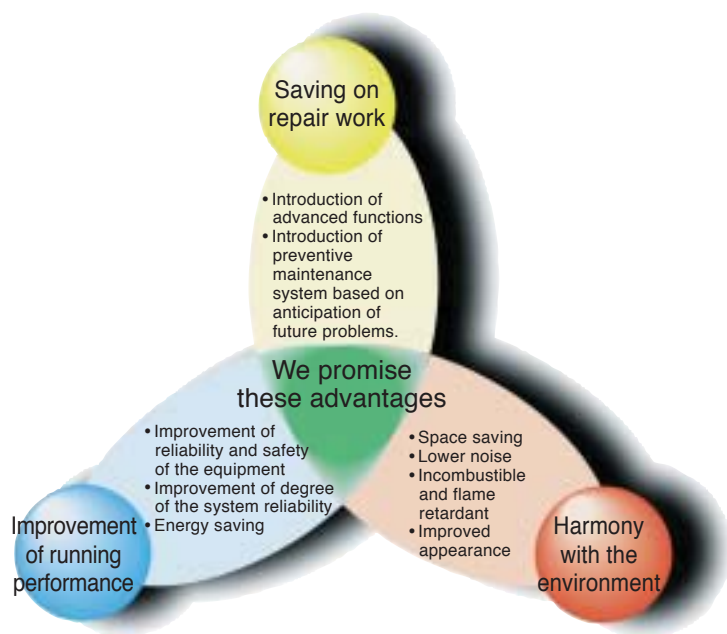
Saving on repair work

• Introduction of advanced functions
• Introduction of preventive maintenance system based on anticipation of future problems.

We promise these advantages

• Improvement of reliability and safety of the equipment
• Improvement of degree of the system reliability
• Energy saving

Improvement of running performance

• Space saving
• Lower noise
• Incombustible and flame retardant
• Improved appearance

Harmony with the environment